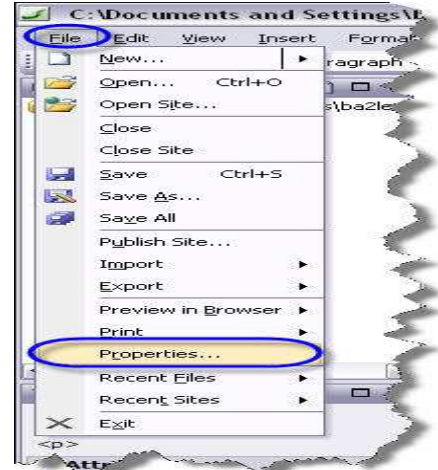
C:\Documents and Settings\

File Edit View Insert Format

New...

Open... Ctrl+O

Open Site...

Close

Close Site

Save Ctrl+S

Save As...

Save All

Publish Site...

Import

Export

Preview in Browser

Print

Properties...

Recent Files

Recent Sites

Exit

ragraph

s\ba2le

<p>

Attr